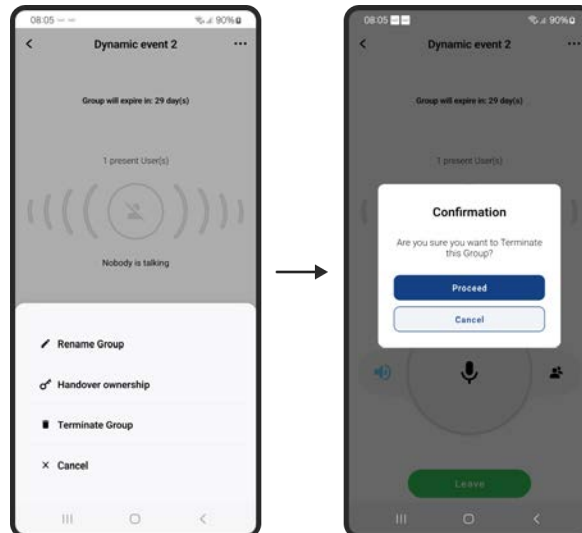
08:05
90%
Dynamic event 2
Group will expire in: 29 day(s)
1 present User(s)
Nobody is talking
Rename Group
Handover ownership
Terminate Group
× Cancel

08:05
90%
Dynamic event 2
Group will expire in: 29 day(s)
1 present User(s)
Confirmation
Are you sure you want to Terminate this Group?
Proceed
Cancel
Leave